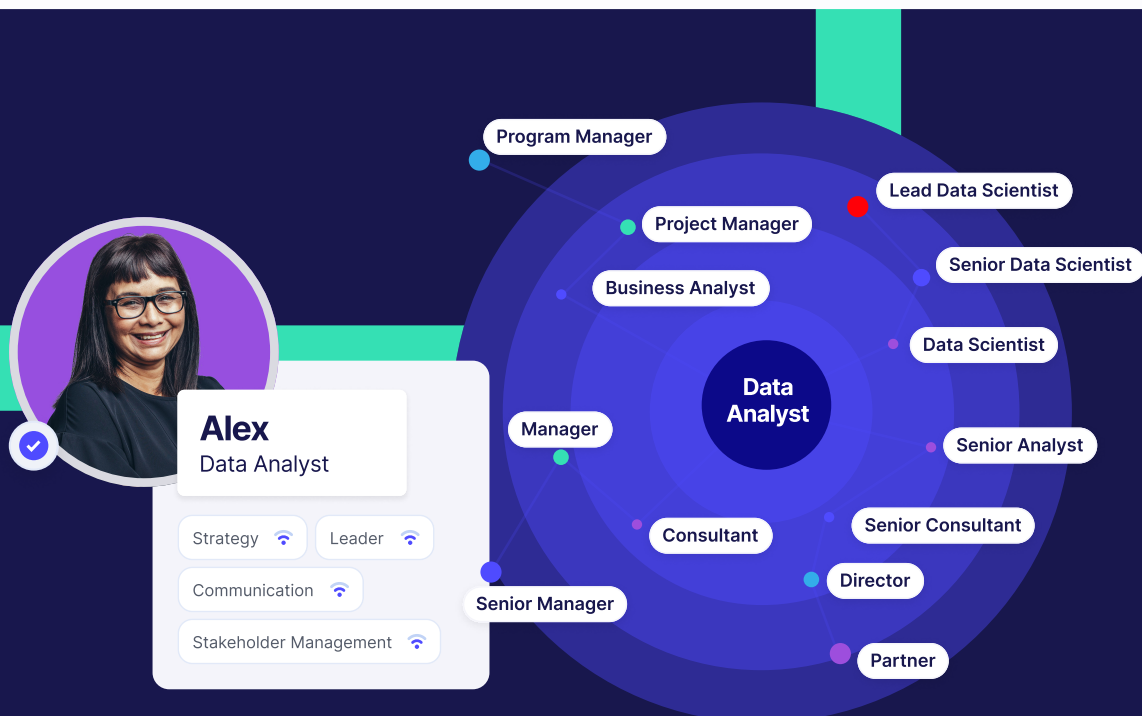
Alex
Data Analyst

Strategy
Leader
Communication
Stakeholder Management

Program Manager
Lead Data Scientist
Project Manager
Senior Data Scientist
Business Analyst
Data Scientist
Data Analyst
Manager
Senior Analyst
Consultant
Senior Consultant
Director
Senior Manager
Partner